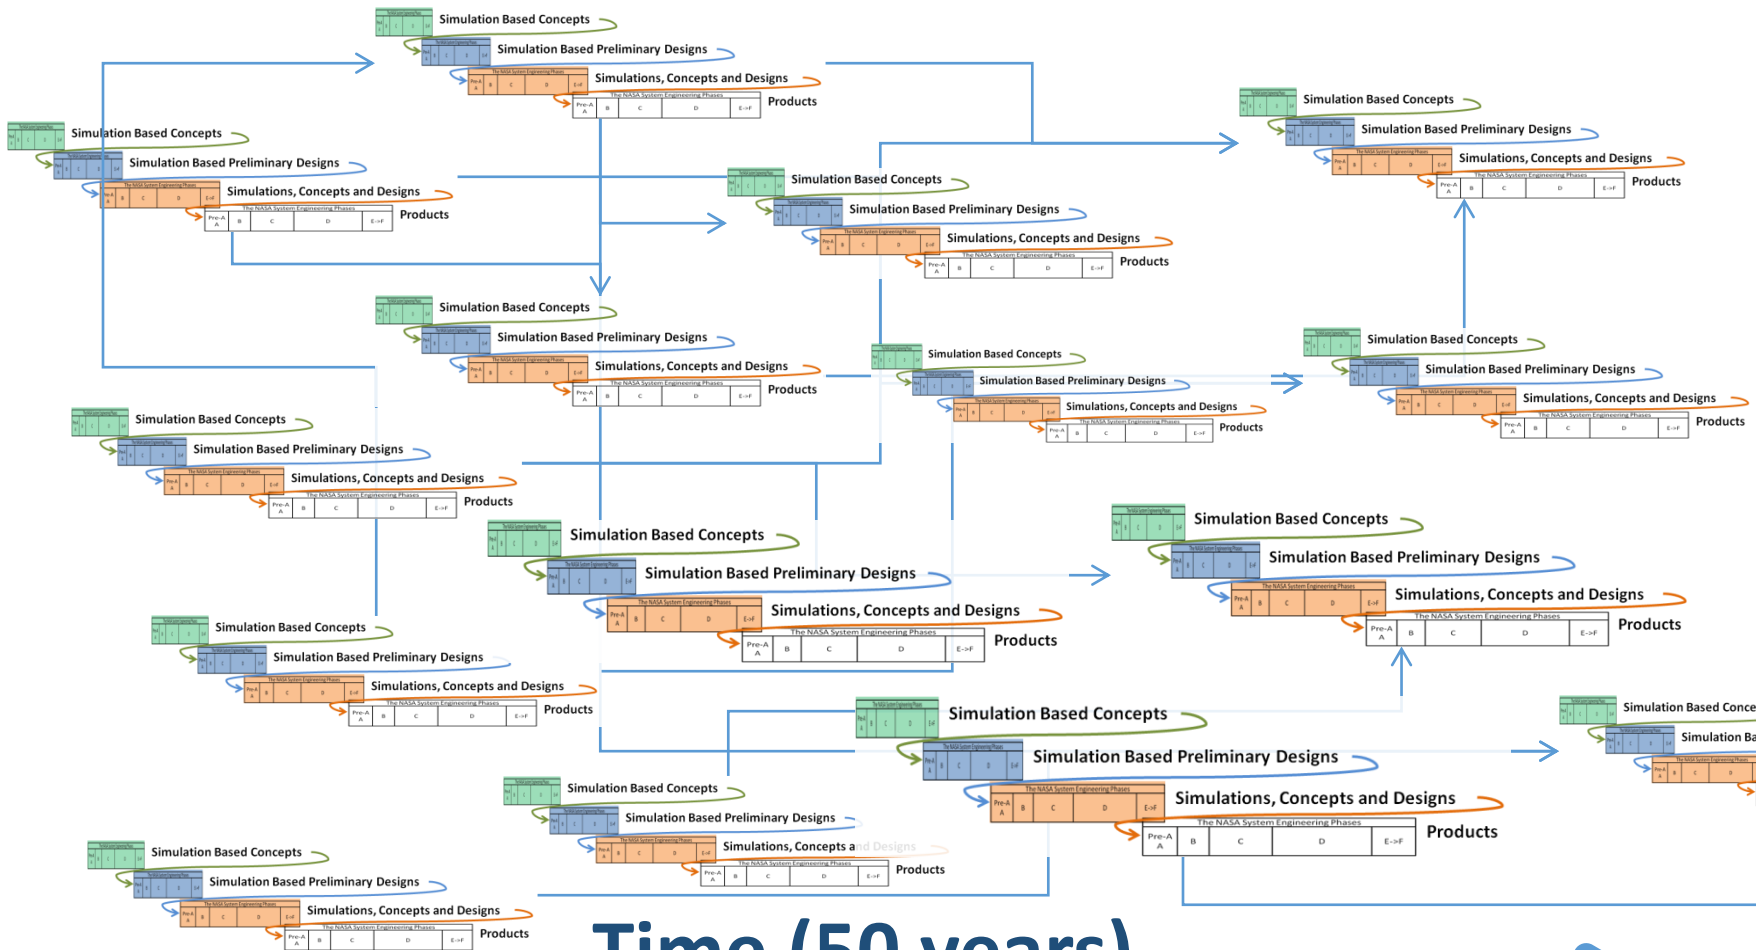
Simulation Based Concepts
Simulation Based Preliminary Designs
Simulations, Concepts and Designs
Products

Simulation Based Concepts
Simulation Based Preliminary Designs
Simulations, Concepts and Designs
Products

Simulation Based Concepts
Simulation Based Preliminary Designs
Simulations, Concepts and Designs
Products

Simulation Based Concepts
Simulation Based Preliminary Designs
Simulations, Concepts and Designs
Products

Simulation Based Concepts
Simulation Based Preliminary Designs
Simulations, Concepts and Designs
Products

Simulation Based Concepts
Simulation Based Preliminary Designs
Simulations, Concepts and Designs
Products

Simulation Based Concepts
Simulation Based Preliminary Designs
Simulations, Concepts and Designs
Products

Simulation Based Concepts
Simulation Based Preliminary Designs
Simulations, Concepts and Designs
Products

Simulation Based Concepts
Simulation Based Preliminary Designs
Simulations, Concepts and Designs
Products

Simulation Based Concepts
Simulation Based Preliminary Designs
Simulations, Concepts and Designs
Products

Simulation Based Concepts
Simulation Based Preliminary Designs
Simulations, Concepts and Designs
Products

Simulation Based Concepts
Simulation Based Preliminary Designs
Simulations, Concepts and Designs
Products

Simulation Based Concepts
Simulation Based Preliminary Designs
Simulations, Concepts and Designs
Products

Simulation Based Conce
Simulation Ba

Time (50 years)